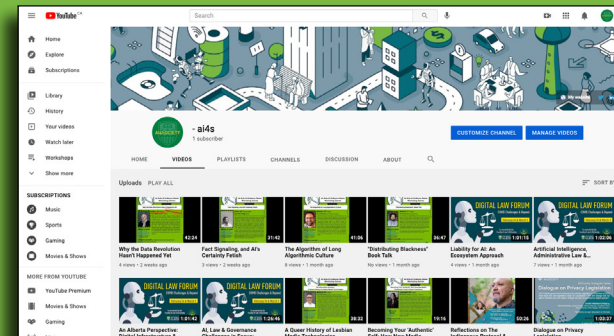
YouTube CA

Search

Home
Explore
Subscriptions
Library
History
Your videos
Watch later
Workshops
Show more

SUBSCRIPTIONS
Music
Sports
Gaming
Movies & Shows

MORE FROM YOUTUBE
YouTube Premium
Movies & Shows
Gaming

- ai4s
1 subscriber

CUSTOMIZE CHANNEL
MANAGE VIDEOS

HOME
VIDEOS
PLAYLISTS
CHANNELS
DISCUSSION
ABOUT

Uploads
PLAY ALL
SORT BY

42:24
Why the Data Revolution Hasn't Happened Yet
4 views • 2 weeks ago

31:42
Fact Signaling, and AI's Certainty Fetish
3 views • 2 weeks ago

41:06
The Algorithm of Long Algorithmic Culture
8 views • 1 month ago

26:47
"Distributing Blackness" Book Talk
No views • 1 month ago

DIGITAL LAW FORUM
1:01:15
Liability for AI: An Ecosystem Approach
4 views • 1 month ago

DIGITAL LAW FORUM
1:02:06
Artificial Intelligence, Administrative Law &...
7 views • 1 month ago

DIGITAL LAW FORUM
An Alberta Perspective:

DIGITAL LAW FORUM
1:26:46
AI, Law & Governance

38:32
A Queer History of Lesbian

19:16
Becoming Your 'Authentic'

50:26
Reflections on The

Dialogue on Privacy
1:03:37
Dialogue on Privacy